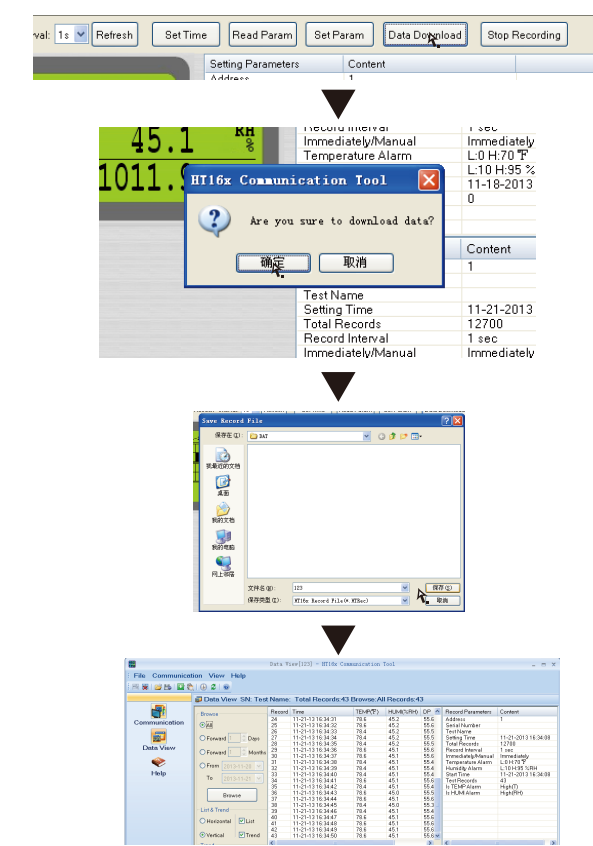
val: 1s Refresh Set Time Read Param Set Param Data Download Stop Recording

| Setting Parameters | Content |
|---|---|
| Address | 1 |

45.1 RH %
1011.

| | |
|---|---|
| Record Interval | 1 sec |
| Immediately/Manual | Immediately |
| Temperature Alarm | L:0 H:70 ℉ |
| | L:10 H:95 % |
| | 11-18-2013 |
| | 0 |

HT16x Communication Tool

Are you sure to download data?

确定 取消

| | Content |
|---|---|
| | 1 |
| Test Name | |
| Setting Time | 11-21-2013 |
| Total Records | 12700 |
| Record Interval | 1 sec |
| Immediately/Manual | Immediately |

Save Record File

保存在(I): DAT

我最近的文档
桌面
我的文档
我的电脑
网上邻居

文件名(N): 123
保存类型(T): HT16x Record File(*.HTRec)
保存(S)
取消

Data View[123] - HT16x Communication Tool

File Communication View Help

Communication
Data View
Help

Data View SN: Test Name: Total Records:43 Browse:All Records:43

Browse
All
Forward Days
Forward Months
From 2013-11-21
To 2013-11-21
Browse

List & Trend
Horizontal List
Vertical Trend

| Record | Time | TEMP(℉) | HUMI(%RH) | DP |
|---|---|---|---|---|
| 24 | 11-21-13 16:34:31 | 78.6 | 45.2 | 55.6 |
| 25 | 11-21-13 16:34:32 | 78.6 | 45.2 | 55.6 |
| 26 | 11-21-13 16:34:33 | 78.6 | 45.2 | 55.6 |
| 27 | 11-21-13 16:34:34 | 78.6 | 45.2 | 55.5 |
| 28 | 11-21-13 16:34:35 | 78.6 | 45.2 | 55.5 |
| 29 | 11-21-13 16:34:36 | 78.6 | 45.1 | 55.5 |
| 30 | 11-21-13 16:34:37 | 78.6 | 45.1 | 55.5 |
| 31 | 11-21-13 16:34:38 | 78.4 | 45.1 | 55.4 |
| 32 | 11-21-13 16:34:39 | 78.4 | 45.1 | 55.4 |
| 33 | 11-21-13 16:34:40 | 78.6 | 45.1 | 55.4 |
| 34 | 11-21-13 16:34:41 | 78.6 | 45.1 | 55.6 |
| 35 | 11-21-13 16:34:42 | 78.4 | 45.1 | 55.6 |
| 36 | 11-21-13 16:34:43 | 78.4 | 45.0 | 55.5 |
| 37 | 11-21-13 16:34:44 | 78.6 | 45.1 | 55.5 |
| 38 | 11-21-13 16:34:45 | 78.4 | 45.0 | 55.3 |
| 39 | 11-21-13 16:34:46 | 78.4 | 45.1 | 55.4 |
| 40 | 11-21-13 16:34:47 | 78.6 | 45.1 | 55.4 |
| 41 | 11-21-13 16:34:48 | 78.6 | 45.1 | 55.5 |
| 42 | 11-21-13 16:34:49 | 78.6 | 45.1 | 55.6 |
| 43 | 11-21-13 16:34:50 | 78.6 | 45.1 | 55.6 |

| Record Parameters | Content |
|---|---|
| Address | 1 |
| Serial Number | |
| Test Name | |
| Setting Time | 11-21-2013 16:34:08 |
| Total Records | 12700 |
| Record Interval | 1 sec |
| Immediately/Manual | Immediately |
| Temperature Alarm | L:0 H:70 ℉ |
| Humidity Alarm | L:10 H:95 %RH |
| Start Time | 11-21-2013 16:34:08 |
| Test Records | 43 |
| Is TEMP Alarm | High(T) |
| Is HUMI Alarm | High(RH) |